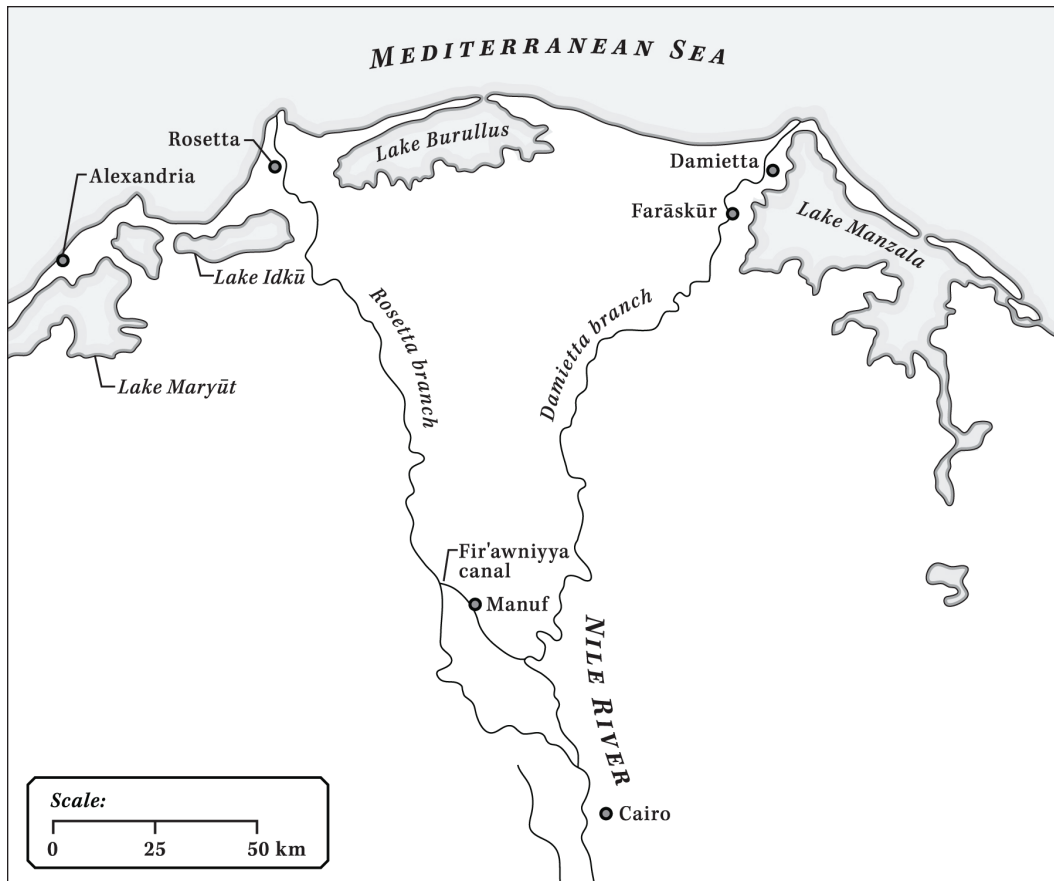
MEDITERRANEAN SEA

Rosetta

Alexandria

Lake Burullus

Damietta

Farāskūr

Lake Manzala

Lake Idkū

Lake Maryūt

Rosetta branch

Damietta branch

Fir'awniyya canal

Manuf

NILE RIVER

Cairo

Scale:

0 25 50 km